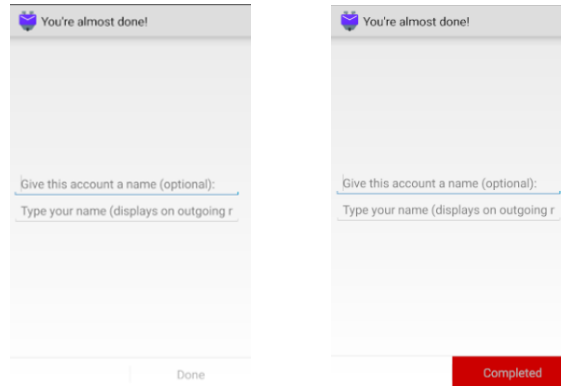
You're almost done!

Give this account a name (optional):

Type your name (displays on outgoing r

Done

You're almost done!

Give this account a name (optional):

Type your name (displays on outgoing r

Completed